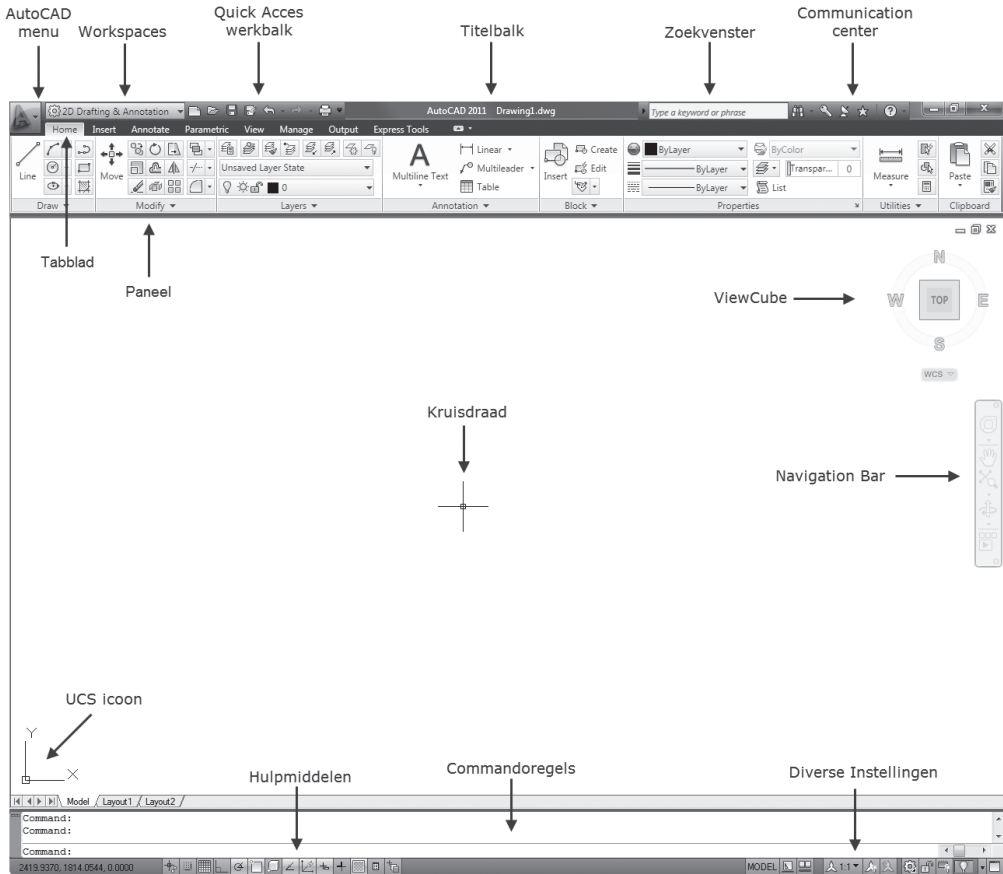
AutoCAD menu
Workspaces
Quick Acces werkbalk
Titelbalk
Zoekvenster
Communication center

2D Drafting & Annotation
AutoCAD 2011 Drawing1.dwg
Type a keyword or phrase

Home Insert Annotate Parametric View Manage Output Express Tools

Line
Move
Unsaved Layer State
0
Multiline Text
Linear
Multileader
Table
Insert
Create
Edit
ByLayer
ByLayer
ByLayer
ByColor
Transpar...
0
List
Measure
Paste

Draw
Modify
Layers
Annotation
Block
Properties
Utilities
Clipboard

Tabblad
Paneel
ViewCube
N
W
TOP
E
S
WCS
Kruisdraad
Navigation Bar
UCS icoon
Y
X
Hulpmiddelen
Commandoregels
Diverse Instellingen

Model Layout1 Layout2
Command:
Command:
Command:
2419.9370, 1814.0544, 0.0000
MODEL
1:1